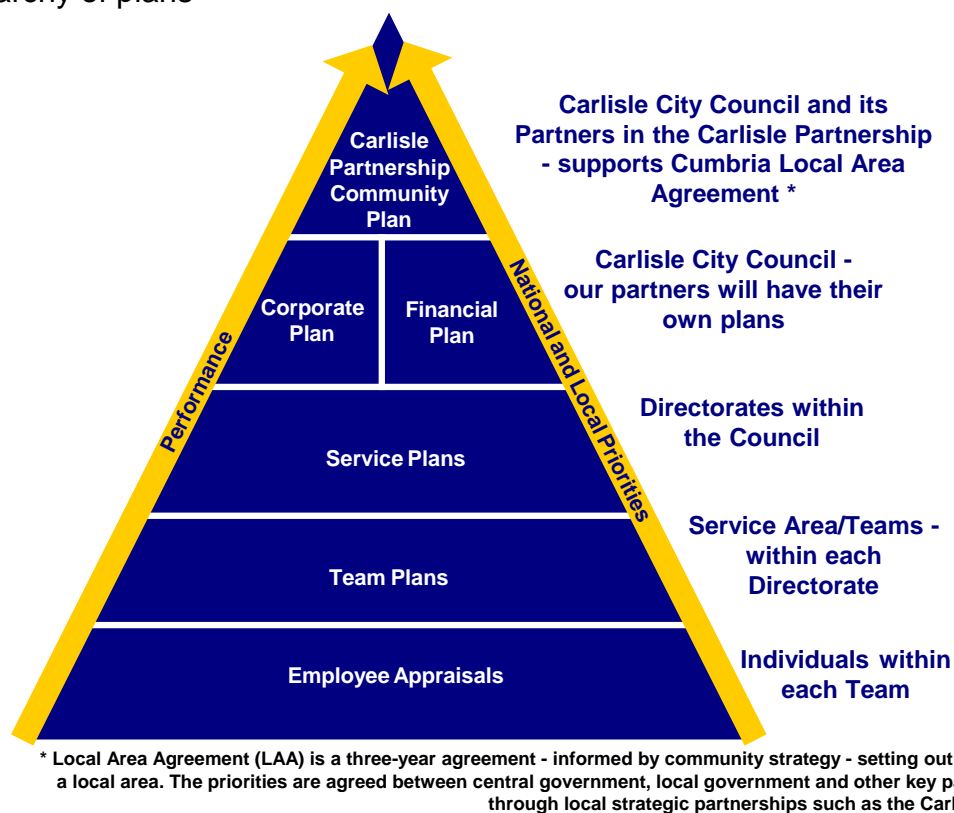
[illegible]archy of plans

Carlisle Partnership Community Plan

Corporate Plan

Financial Plan

Service Plans

Team Plans

Employee Appraisals

Performance

National and Local Priorities

Carlisle City Council and its Partners in the Carlisle Partnership - supports Cumbria Local Area Agreement *

Carlisle City Council - our partners will have their own plans

Directorates within the Council

Service Area/Teams - within each Directorate

Individuals within each Team

* Local Area Agreement (LAA) is a three-year agreement - informed by community strategy - setting out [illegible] a local area. The priorities are agreed between central government, local government and other key pa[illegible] through local strategic partnerships such as the Carl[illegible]